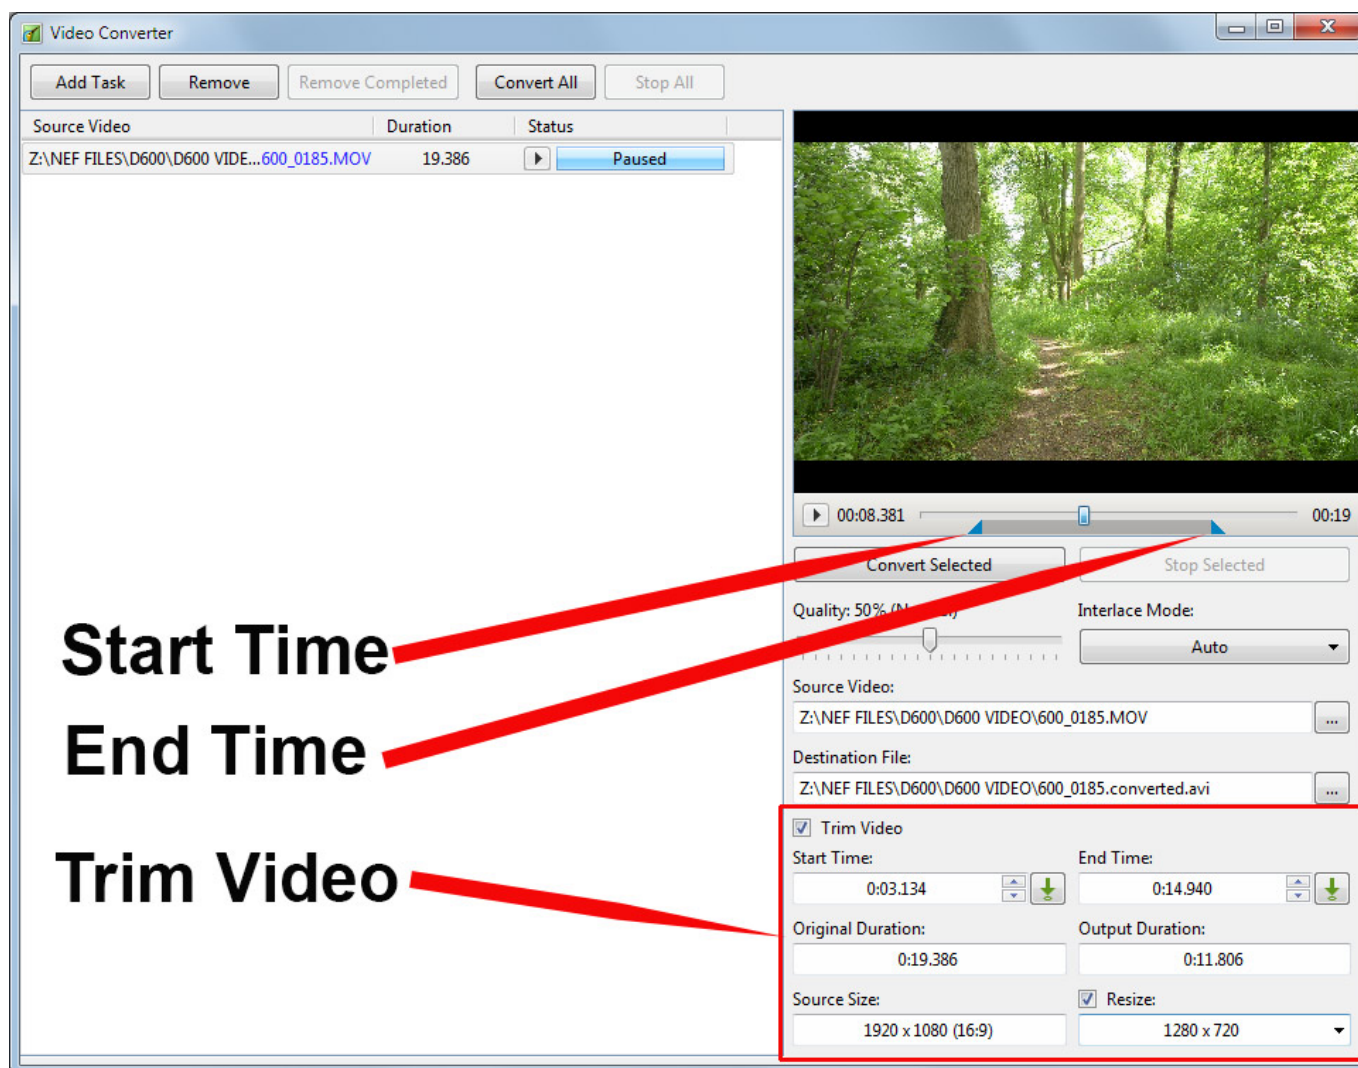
Video Converter

Add Task | Remove | Remove Completed | Convert All | Stop All

| Source Video | Duration | Status |
|---|---|---|
| Z:\NEF FILES\D600\D600 VIDE...600_0185.MOV | 19.386 | Paused |

00:08.381 00:19

Convert Selected | Stop Selected

Quality: 50% (N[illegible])

Interlace Mode: Auto

Source Video:
Z:\NEF FILES\D600\D600 VIDEO\600_0185.MOV ...

Destination File:
Z:\NEF FILES\D600\D600 VIDEO\600_0185.converted.avi ...

Trim Video

Start Time: 0:03.134

End Time: 0:14.940

Original Duration: 0:19.386

Output Duration: 0:11.806

Source Size: 1920 x 1080 (16:9)

Resize: 1280 x 720

Start Time

End Time

Trim Video